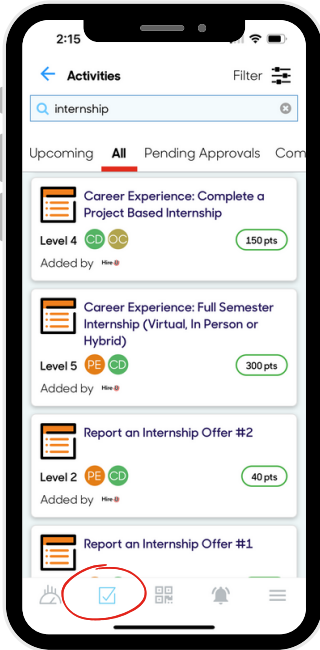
2:15

Activities

Filter

internship

Upcoming All Pending Approvals Com

Career Experience: Complete a Project Based Internship

Level 4 CD OC

150 pts

Added by Hire

Career Experience: Full Semester Internship (Virtual, In Person or Hybrid)

Level 5 PE CD

300 pts

Added by Hire

Report an Internship Offer #2

Level 2 PE CD

40 pts

Added by Hire

Report an Internship Offer #1